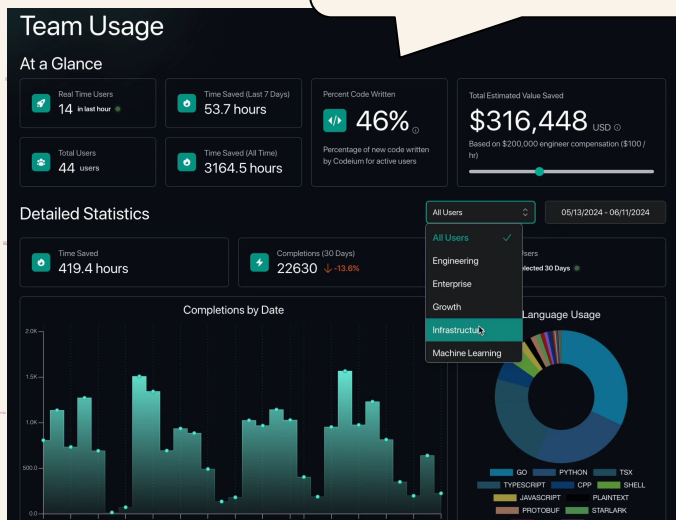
Team Usage

At a Glance

Real Time Users
14 in last hour

Time Saved (Last 7 Days)
53.7 hours

Percent Code Written
46%
Percentage of new code written by Codeium for active users

Total Estimated Value Saved
$316,448 USD
Based on $200,000 engineer compensation ($100 / hr)

Total Users
44 users

Time Saved (All Time)
3164.5 hours

Detailed Statistics

All Users

05/13/2024 - 06/11/2024

All Users
Engineering
Enterprise
Growth
Infrastructure
Machine Learning

Time Saved
419.4 hours

Completions (30 Days)
22630 ↓ -13.6%

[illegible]sers
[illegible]elected 30 Days

Completions by Date

2.0K
1.5K
1.0K
500.0
0.0

Language Usage

GO
PYTHON
TSX
TYPESCRIPT
CPP
SHELL
JAVASCRIPT
PLAINTEXT
PROTOBUF
STARLARK